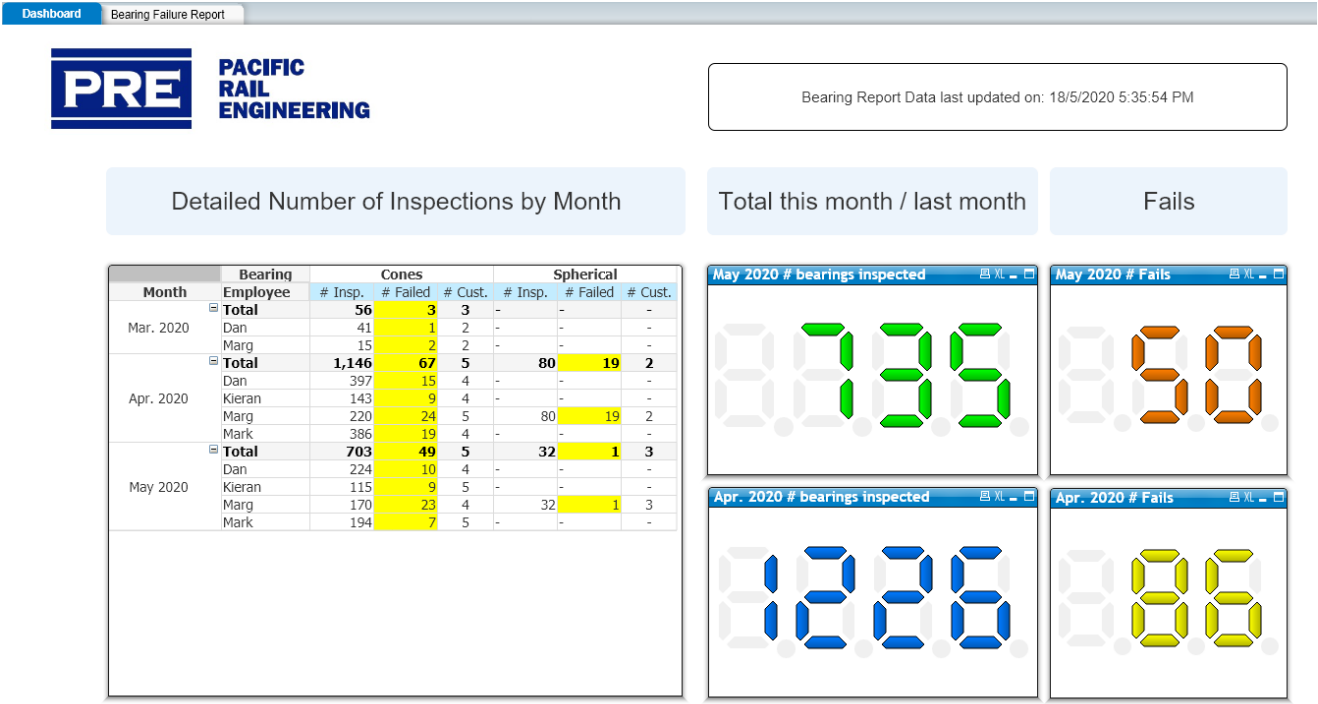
Dashboard | Bearing Failure Report

PRE PACIFIC RAIL ENGINEERING

Bearing Report Data last updated on: 18/5/2020 5:35:54 PM

Detailed Number of Inspections by Month

Total this month / last month

Fails

| Month | Bearing / Employee | Cones # Insp. | Cones # Failed | Cones # Cust. | Spherical # Insp. | Spherical # Failed | Spherical # Cust. |
|---|---|---|---|---|---|---|---|
| Mar. 2020 | Total | 56 | 3 | 3 | - | - | - |
| | Dan | 41 | 1 | 2 | - | - | - |
| | Marg | 15 | 2 | 2 | - | - | - |
| Apr. 2020 | Total | 1,146 | 67 | 5 | 80 | 19 | 2 |
| | Dan | 397 | 15 | 4 | - | - | - |
| | Kieran | 143 | 9 | 4 | - | - | - |
| | Marg | 220 | 24 | 5 | 80 | 19 | 2 |
| | Mark | 386 | 19 | 4 | - | - | - |
| May 2020 | Total | 703 | 49 | 5 | 32 | 1 | 3 |
| | Dan | 224 | 10 | 4 | - | - | - |
| | Kieran | 115 | 9 | 5 | - | - | - |
| | Marg | 170 | 23 | 4 | 32 | 1 | 3 |
| | Mark | 194 | 7 | 5 | - | - | - |

May 2020 # bearings inspected XL
735

May 2020 # Fails XL
50

Apr. 2020 # bearings inspected XL
1226

Apr. 2020 # Fails XL
86